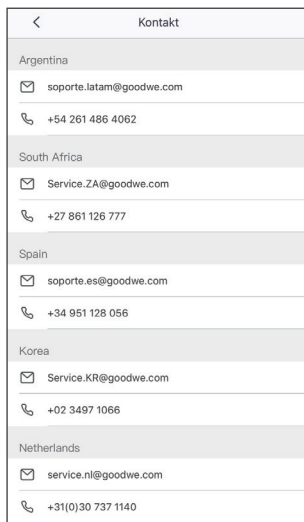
<

Kontakt

Argentina

soporte.latam@goodwe.com

+54 261 486 4062

South Africa

Service.ZA@goodwe.com

+27 861 126 777

Spain

soporte.es@goodwe.com

+34 951 128 056

Korea

Service.KR@goodwe.com

+02 3497 1066

Netherlands

service.nl@goodwe.com

+31(0)30 737 1140